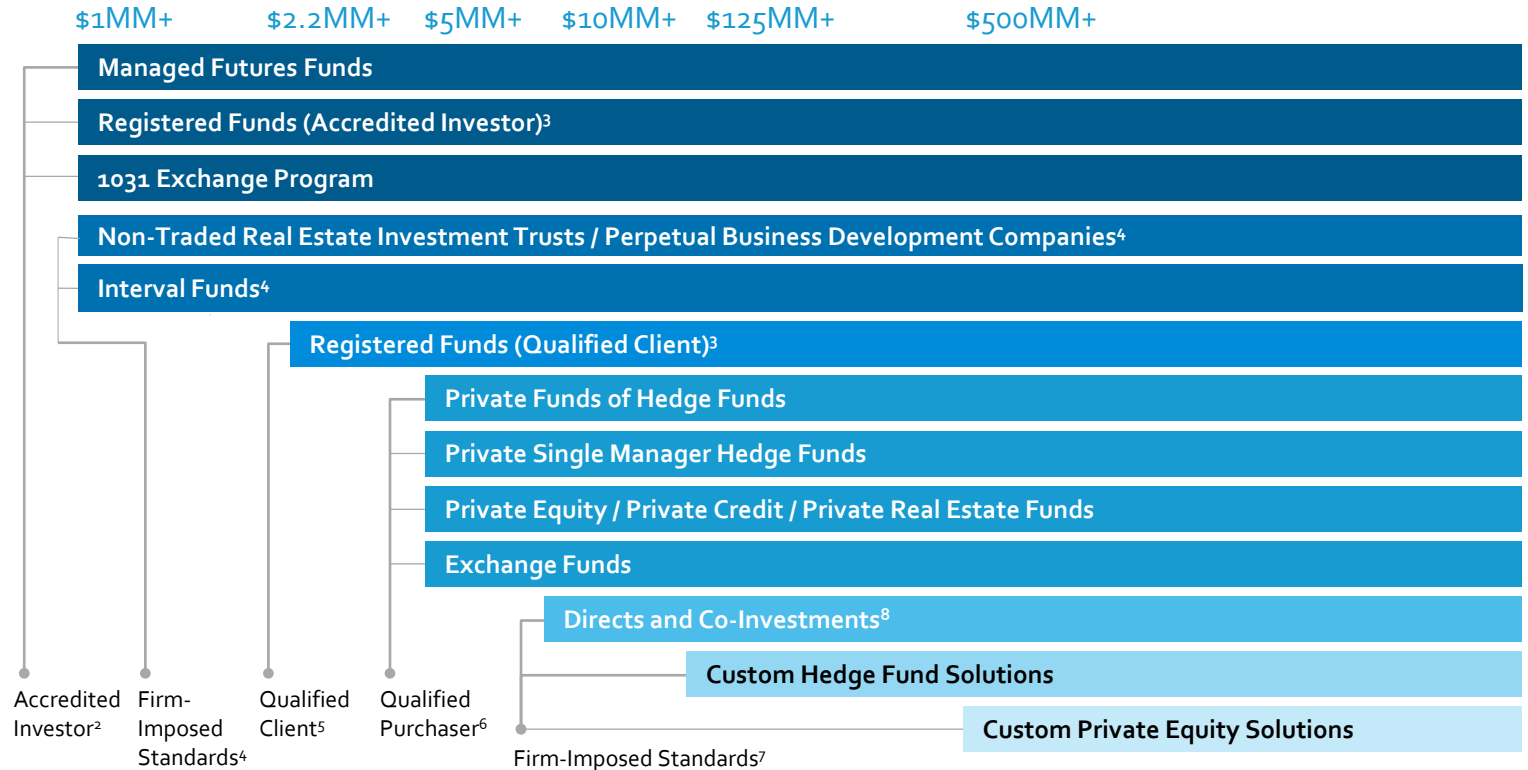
$1MM+ $2.2MM+ $5MM+ $10MM+ $125MM+ $500MM+

Managed Futures Funds

Registered Funds (Accredited Investor)$^3$

1031 Exchange Program

Non-Traded Real Estate Investment Trusts / Perpetual Business Development Companies$^4$

Interval Funds$^4$

Registered Funds (Qualified Client)$^3$

Private Funds of Hedge Funds

Private Single Manager Hedge Funds

Private Equity / Private Credit / Private Real Estate Funds

Exchange Funds

Directs and Co-Investments$^8$

Custom Hedge Fund Solutions

Custom Private Equity Solutions

Accredited Investor$^2$

Firm-Imposed Standards$^4$

Qualified Client$^5$

Qualified Purchaser$^6$

Firm-Imposed Standards$^7$